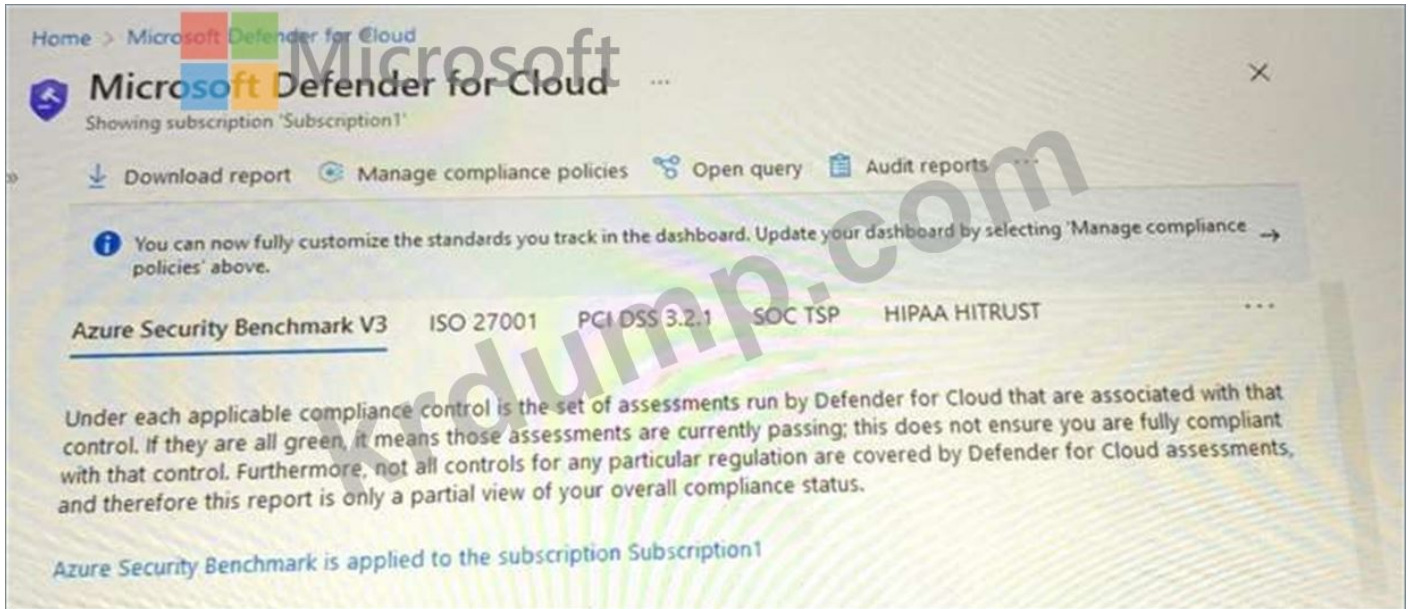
Home > Microsoft Defender for Cloud

Microsoft

Microsoft Defender for Cloud ...

Showing subscription 'Subscription1'

×

Download report   Manage compliance policies   Open query   Audit reports ...

You can now fully customize the standards you track in the dashboard. Update your dashboard by selecting 'Manage compliance policies' above. →

krdump.com

Azure Security Benchmark V3   ISO 27001   PCI DSS 3.2.1   SOC TSP   HIPAA HITRUST   ...

Under each applicable compliance control is the set of assessments run by Defender for Cloud that are associated with that control. If they are all green, it means those assessments are currently passing; this does not ensure you are fully compliant with that control. Furthermore, not all controls for any particular regulation are covered by Defender for Cloud assessments, and therefore this report is only a partial view of your overall compliance status.

Azure Security Benchmark is applied to the subscription Subscription1